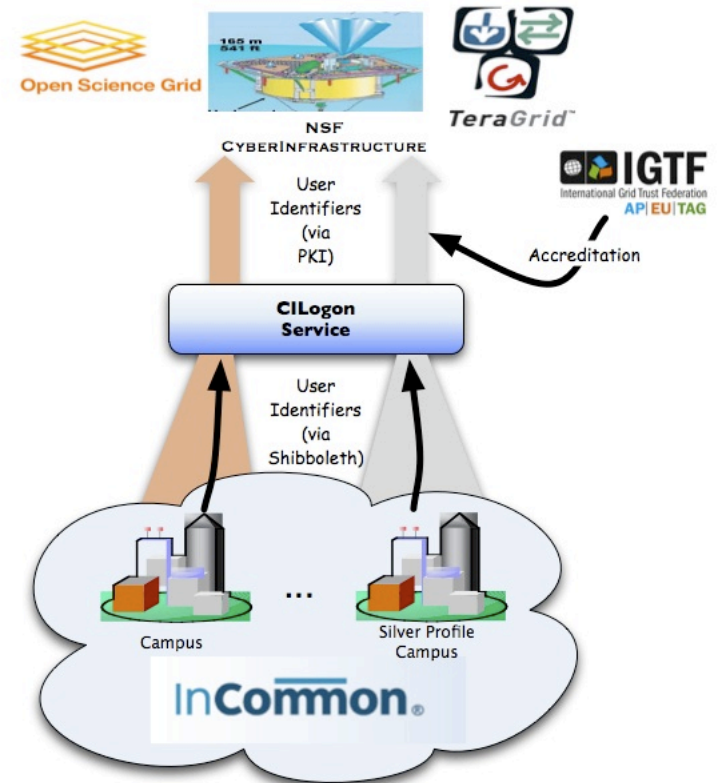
Open Science Grid

165 m
541 ft

TeraGrid™

NSF
CyberInfrastructure

User Identifiers (via PKI)

IGTF
International Grid Trust Federation
AP|EU|TAG

Accreditation

CILogon Service

User Identifiers (via Shibboleth)

Campus

...

Silver Profile Campus

InCommon®